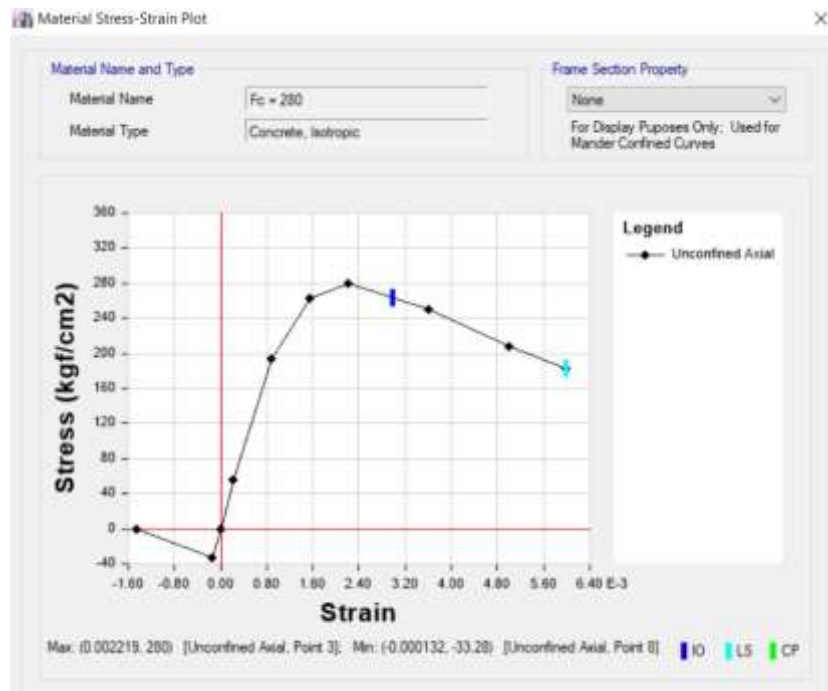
Material Stress-Strain Plot

×

Material Name and Type

Material Name

Fc = 280

Material Type

Concrete, Isotropic

Frame Section Property

None

For Display Puposes Only; Used for Mander Confined Curves

360
320
280
240
200
160
120
80
40
0
-40

Stress (kgf/cm2)

-1.60 -0.80 0.00 0.80 1.60 2.40 3.20 4.00 4.80 5.60 6.40 E-3

Strain

Legend

Unconfined Axial

Max: (0.002219, 280) [Unconfined Axial, Point 3]; Min: (-0.000132, -33.28) [Unconfined Axial, Point 8]

IO LS CP